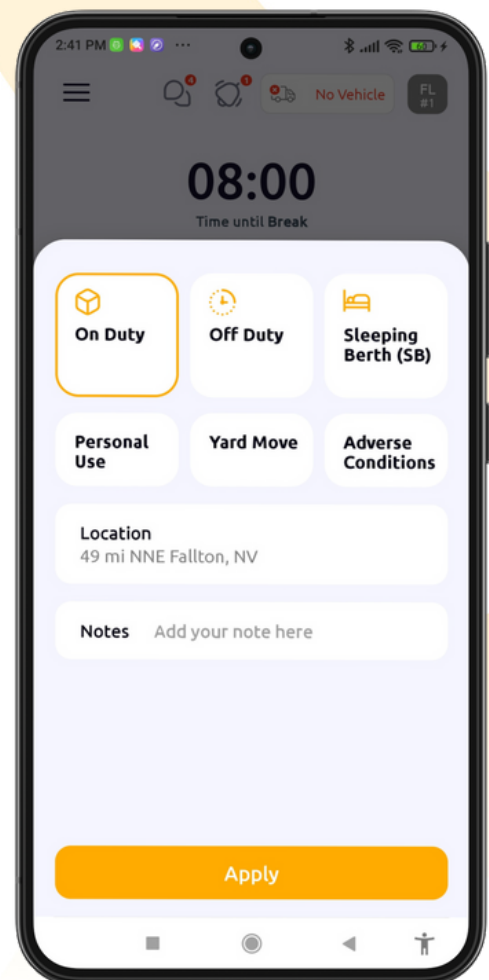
2:41 PM ···

4 1 No Vehicle FL #1

08:00
Time until Break

On Duty
Off Duty
Sleeping Berth (SB)
Personal Use
Yard Move
Adverse Conditions

Location
49 mi NNE Fallton, NV

Notes Add your note here

Apply